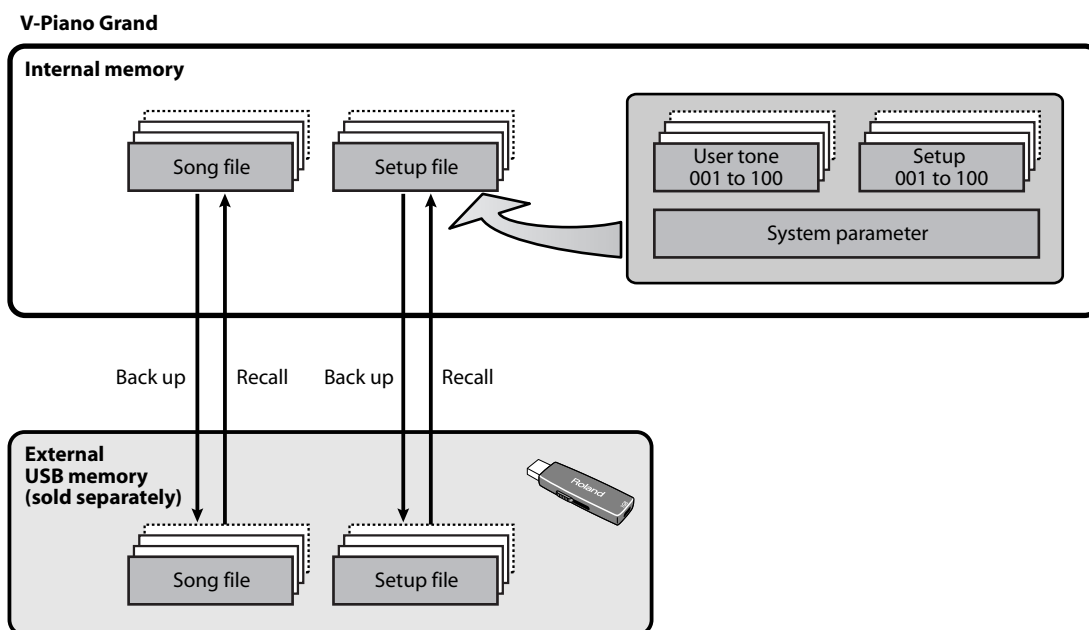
V-Piano Grand

Internal memory

Song file

Setup file

User tone 001 to 100

Setup 001 to 100

System parameter

Back up

Recall

Back up

Recall

External USB memory (sold separately)

Roland

Song file

Setup file